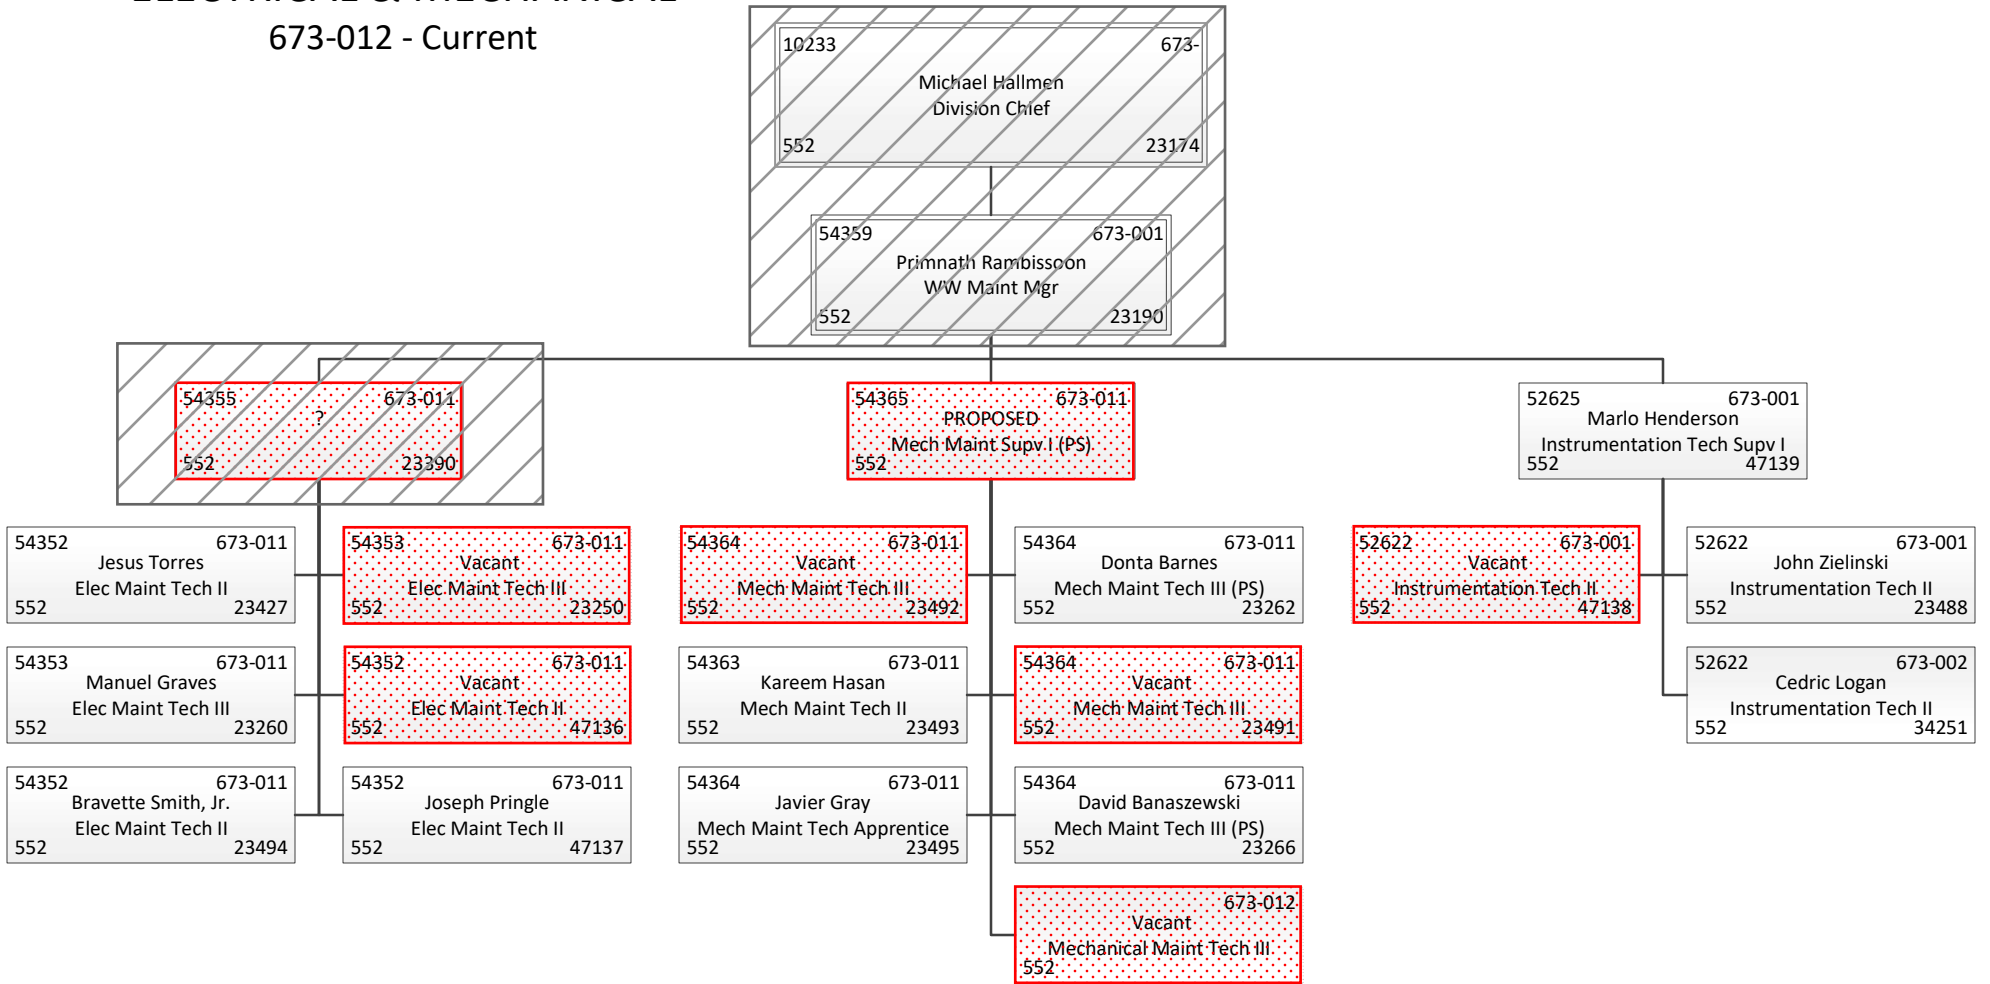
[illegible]

673-012 - Current

10233 673-
Michael Hallmen
Division Chief
552 23174

54359 673-001
Primnath Rambissoon
WW Maint Mgr
552 23190

54355 673-011
?
552 23390

54365 673-011
PROPOSED
Mech Maint Supv I (PS)
552

52625 673-001
Marlo Henderson
Instrumentation Tech Supv I
552 47139

54352 673-011
Jesus Torres
Elec Maint Tech II
552 23427

54353 673-011
Vacant
Elec Maint Tech III
552 23250

54353 673-011
Manuel Graves
Elec Maint Tech III
552 23260

54352 673-011
Vacant
Elec Maint Tech II
552 47136

54352 673-011
Bravette Smith, Jr.
Elec Maint Tech II
552 23494

54352 673-011
Joseph Pringle
Elec Maint Tech II
552 47137

54364 673-011
Vacant
Mech Maint Tech III
552 23492

54364 673-011
Donta Barnes
Mech Maint Tech III (PS)
552 23262

54363 673-011
Kareem Hasan
Mech Maint Tech II
552 23493

54364 673-011
Vacant
Mech Maint Tech III
552 23491

54364 673-011
Javier Gray
Mech Maint Tech Apprentice
552 23495

54364 673-011
David Banaszewski
Mech Maint Tech III (PS)
552 23266

673-012
Vacant
Mechanical Maint Tech III
552

52622 673-001
Vacant
Instrumentation Tech II
552 47138

52622 673-001
John Zielinski
Instrumentation Tech II
552 23488

52622 673-002
Cedric Logan
Instrumentation Tech II
552 34251